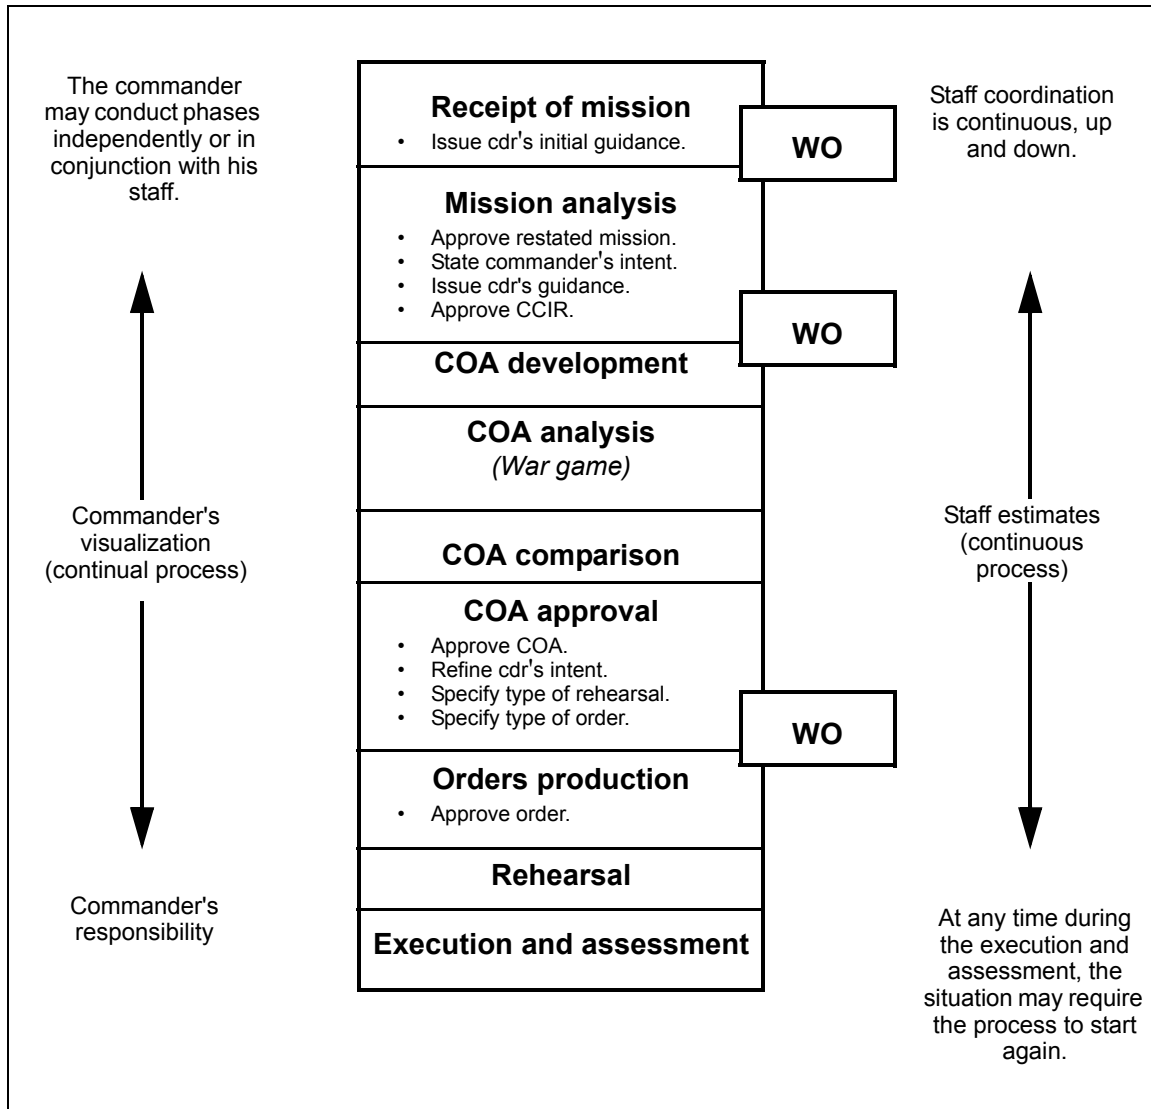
The commander may conduct phases independently or in conjunction with his staff.

Commander's visualization (continual process)

Commander's responsibility

Receipt of mission
• Issue cdr's initial guidance.

WO

Mission analysis
• Approve restated mission.
• State commander's intent.
• Issue cdr's guidance.
• Approve CCIR.

WO

COA development

COA analysis
(War game)

COA comparison

COA approval
• Approve COA.
• Refine cdr's intent.
• Specify type of rehearsal.
• Specify type of order.

WO

Orders production
• Approve order.

Rehearsal

Execution and assessment

Staff coordination is continuous, up and down.

Staff estimates (continuous process)

At any time during the execution and assessment, the situation may require the process to start again.